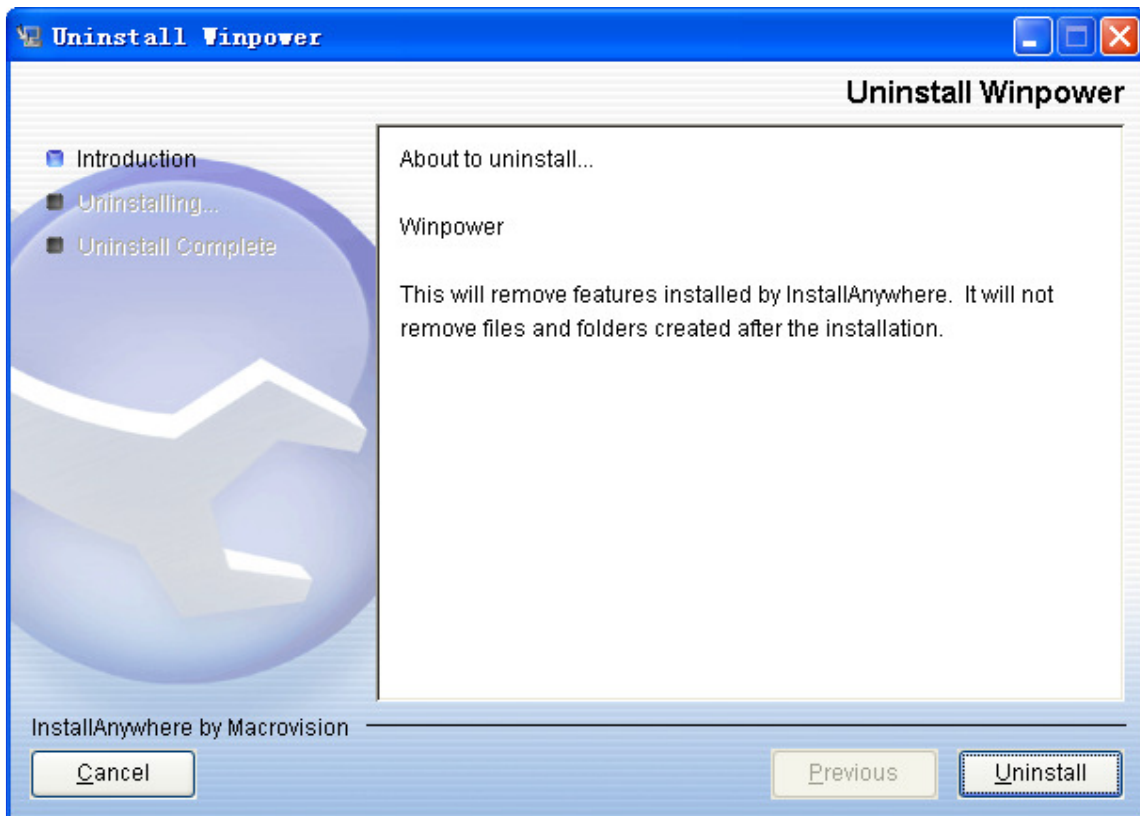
Uninstall Winpower

Uninstall Winpower

Introduction
Uninstalling...
Uninstall Complete

About to uninstall...

Winpower

This will remove features installed by InstallAnywhere. It will not remove files and folders created after the installation.

InstallAnywhere by Macrovision

Cancel

Previous

Uninstall